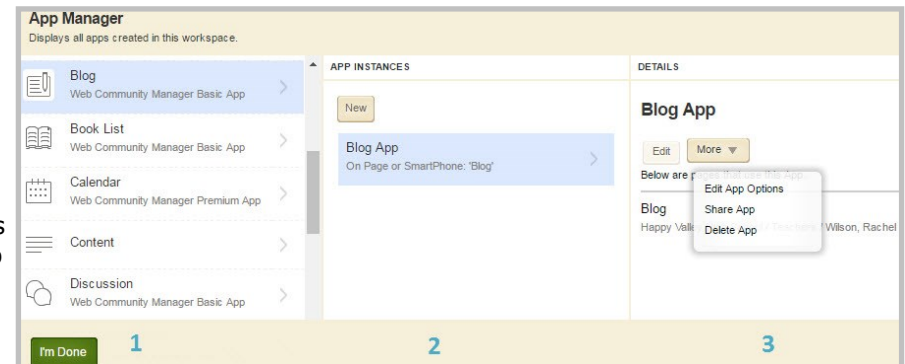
App Manager
Displays all apps created in this workspace.

Blog
Web Community Manager Basic App

Book List
Web Community Manager Basic App

Calendar
Web Community Manager Premium App

Content

Discussion
Web Community Manager Basic App

APP INSTANCES

New

Blog App
On Page or SmartPhone: 'Blog'

DETAILS

Blog App

Edit More

Below are pages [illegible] this App.

Edit App Options
Share App
Delete App

Blog
Happy Valle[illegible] Teachers / Wilson, Rachel

I'm Done 1 2 3